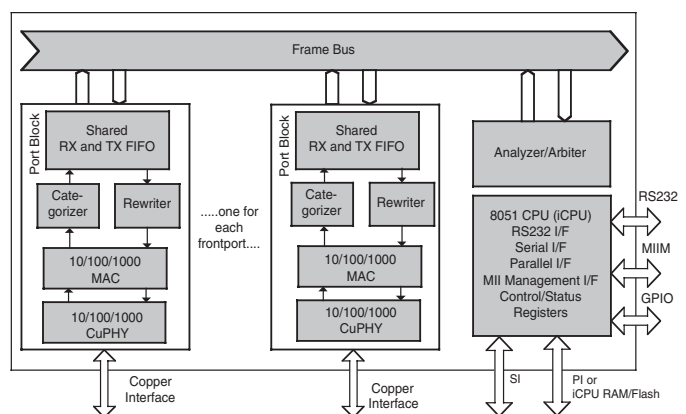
Frame Bus

Port Block

Shared RX and TX FIFO

Categorizer

Rewriter

10/100/1000 MAC

10/100/1000 CuPHY

Copper Interface

.....one for each frontport....

Port Block

Shared RX and TX FIFO

Categorizer

Rewriter

10/100/1000 MAC

10/100/1000 CuPHY

Copper Interface

Analyzer/Arbiter

8051 CPU (iCPU)
RS232 I/F
Serial I/F
Parallel I/F
MII Management I/F
Control/Status
Registers

RS232

MIIM

GPIO

SI

PI or iCPU RAM/Flash